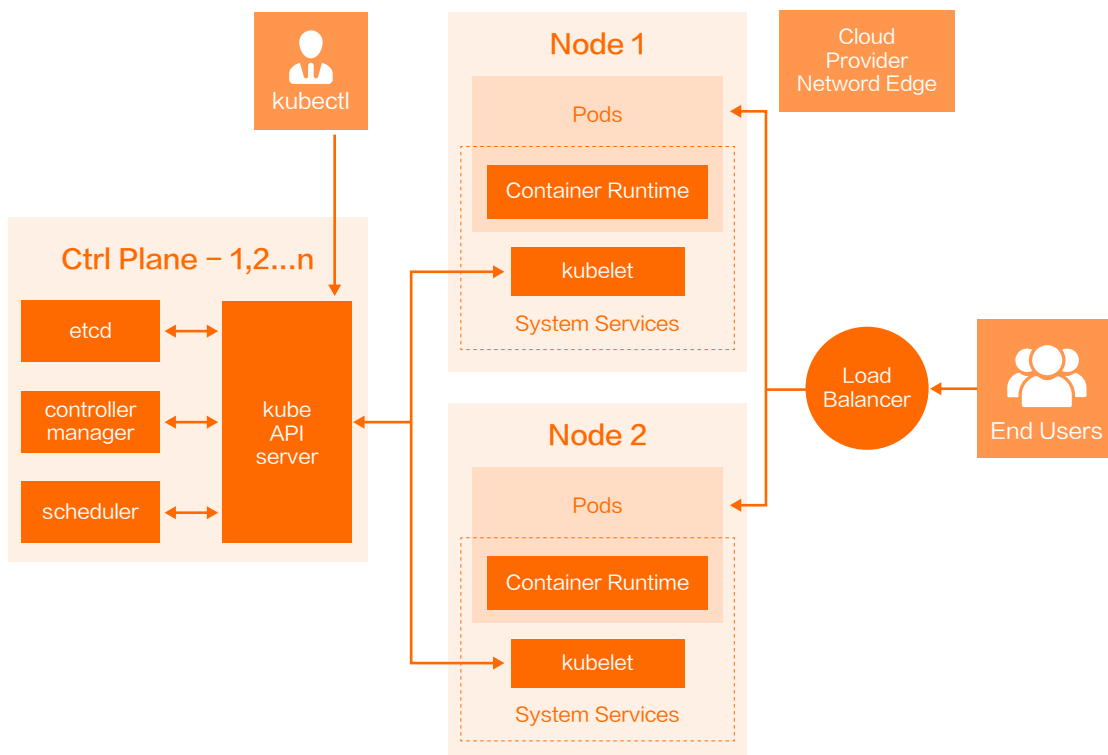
kubectl

Node 1

Cloud Provider Netword Edge

Pods

Container Runtime

Ctrl Plane – 1,2...n

kubelet

System Services

etcd

controller manager

scheduler

kube API server

Load Balancer

End Users

Node 2

Pods

Container Runtime

kubelet

System Services